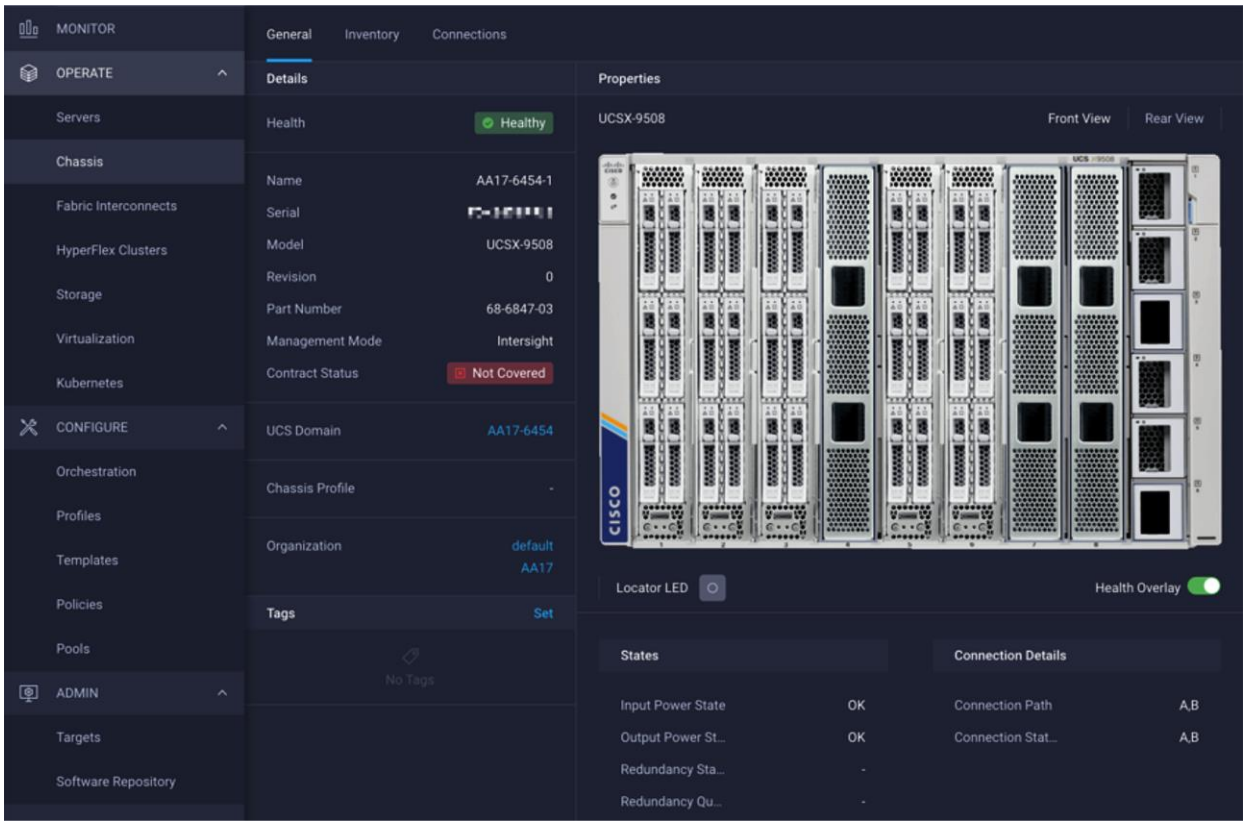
MONITOR

OPERATE

Servers

Chassis

Fabric Interconnects

HyperFlex Clusters

Storage

Virtualization

Kubernetes

CONFIGURE

Orchestration

Profiles

Templates

Policies

Pools

ADMIN

Targets

Software Repository

General Inventory Connections

Details

Health Healthy

Name AA17-6454-1
Serial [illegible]
Model UCSX-9508
Revision 0
Part Number 68-6847-03
Management Mode Intersight
Contract Status Not Covered

UCS Domain AA17-6454

Chassis Profile -

Organization default AA17

Tags Set

No Tags

Properties

UCSX-9508 Front View Rear View

CISCO

Locator LED

Health Overlay

States

Input Power State OK
Output Power St... OK
Redundancy Sta... -
Redundancy Qu... -

Connection Details

Connection Path A,B
Connection Stat... A,B